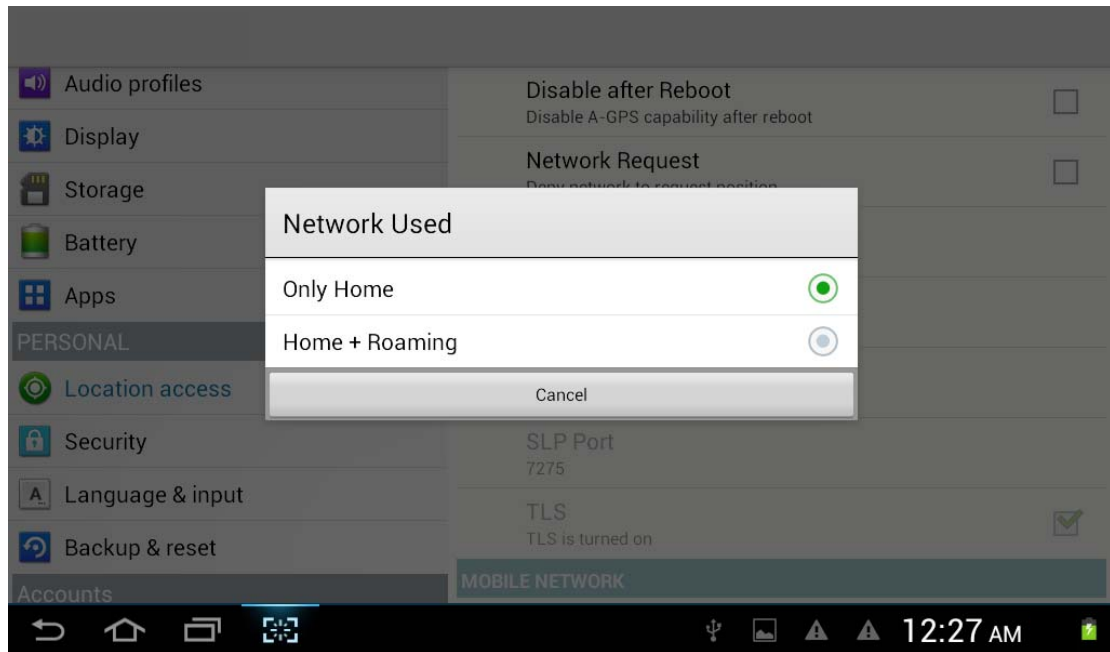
Audio profiles
Display
Storage
Battery
Apps
PERSONAL
Location access
Security
Language & input
Backup & reset
Accounts

Disable after Reboot
Disable A-GPS capability after reboot

Network Request
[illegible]

Network Used

Only Home

Home + Roaming

Cancel

SLP Port
7275

TLS
TLS is turned on

MOBILE NETWORK

12:27 AM